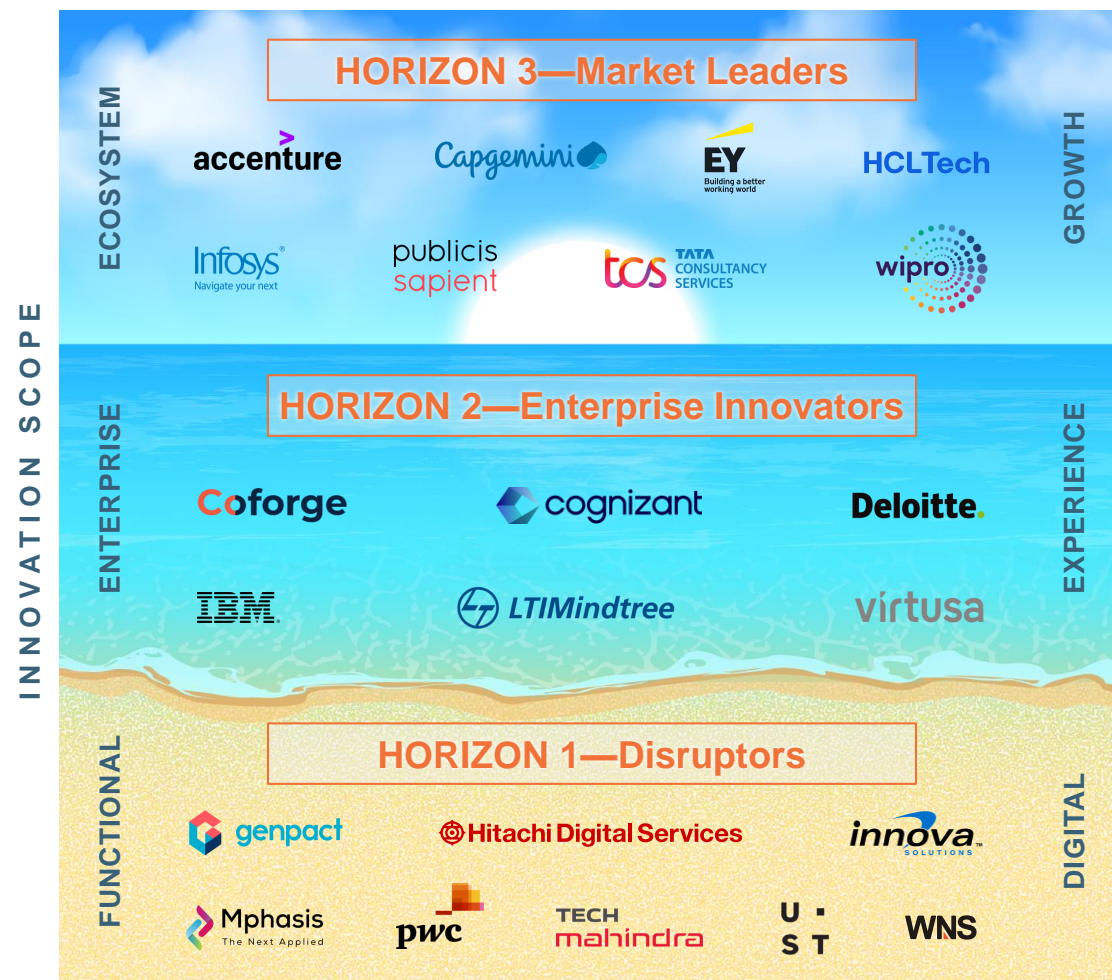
INNOVATION SCOPE

ECOSYSTEM

HORIZON 3—Market Leaders

GROWTH

accenture

Capgemini

EY
Building a better working world

HCLTech

Infosys®
Navigate your next

publicis sapient

tcs TATA CONSULTANCY SERVICES

wipro

ENTERPRISE

HORIZON 2—Enterprise Innovators

EXPERIENCE

Coforge

cognizant

Deloitte.

IBM.

LTIMindtree

virtusa

FUNCTIONAL

HORIZON 1—Disruptors

DIGITAL

genpact

Hitachi Digital Services

innova SOLUTIONS

Mphasis
The Next Applied

pwc

TECH mahindra

U S T

WNS